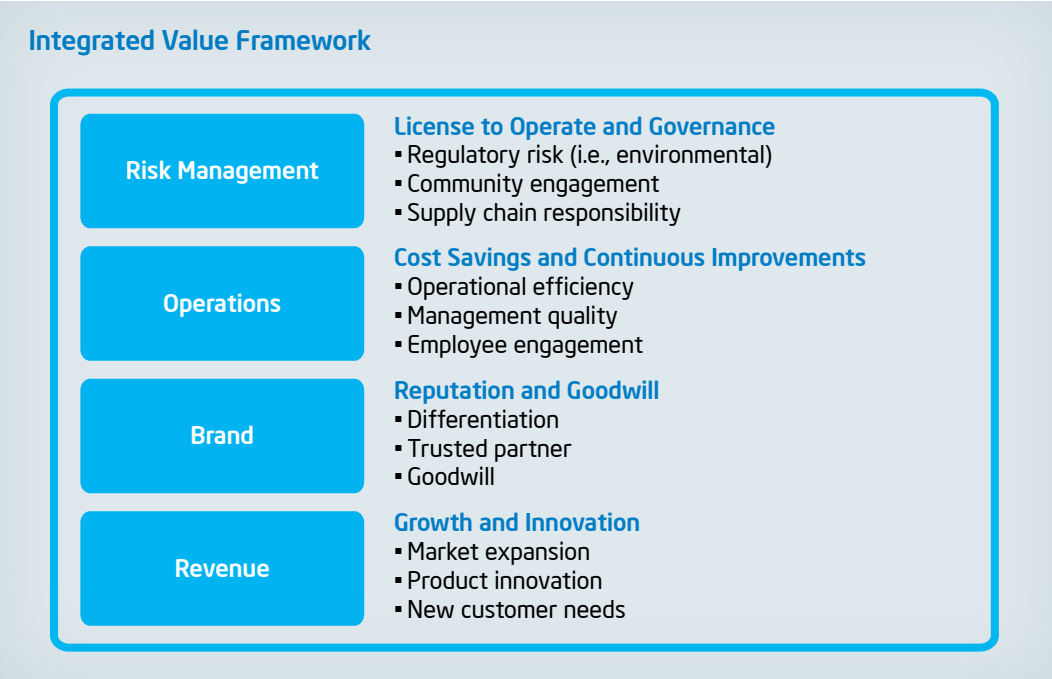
Integrated Value Framework

Risk Management

License to Operate and Governance
▪ Regulatory risk (i.e., environmental)
▪ Community engagement
▪ Supply chain responsibility

Operations

Cost Savings and Continuous Improvements
▪ Operational efficiency
▪ Management quality
▪ Employee engagement

Brand

Reputation and Goodwill
▪ Differentiation
▪ Trusted partner
▪ Goodwill

Revenue

Growth and Innovation
▪ Market expansion
▪ Product innovation
▪ New customer needs